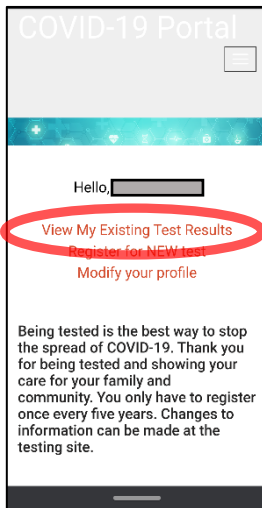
COVID-19 Portal

Hello, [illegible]

View My Existing Test Results
Register for NEW test
Modify your profile

Being tested is the best way to stop the spread of COVID-19. Thank you for being tested and showing your care for your family and community. You only have to register once every five years. Changes to information can be made at the testing site.